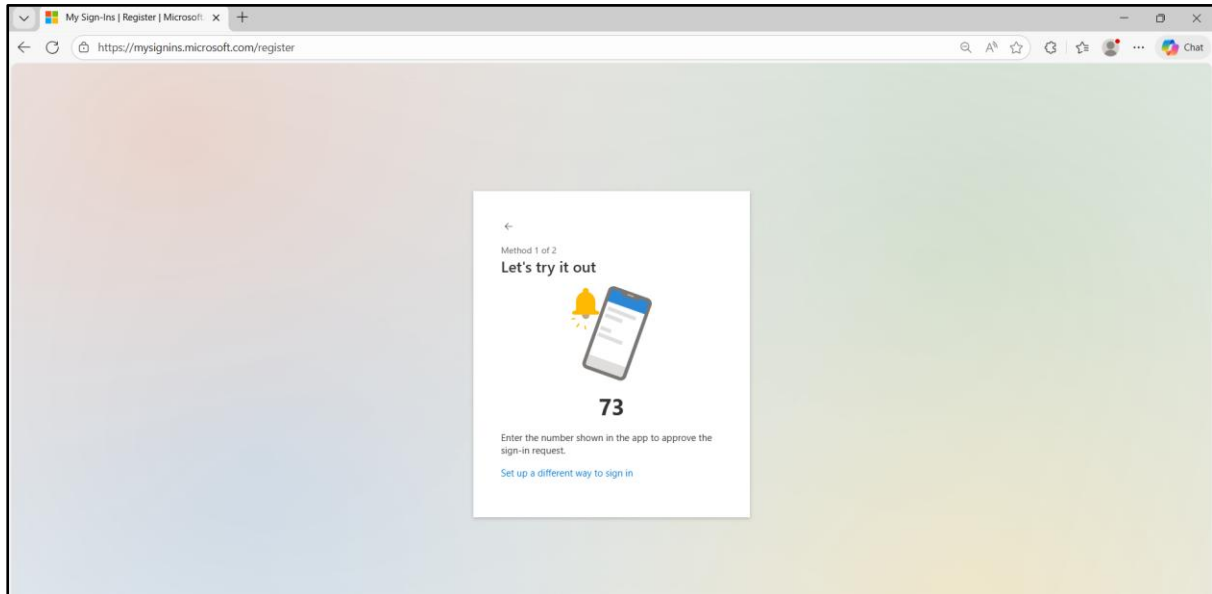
My Sign-Ins | Register | Microsoft

https://mysignins.microsoft.com/register

Chat

←

Method 1 of 2

Let's try it out

73

Enter the number shown in the app to approve the sign-in request.

Set up a different way to sign in